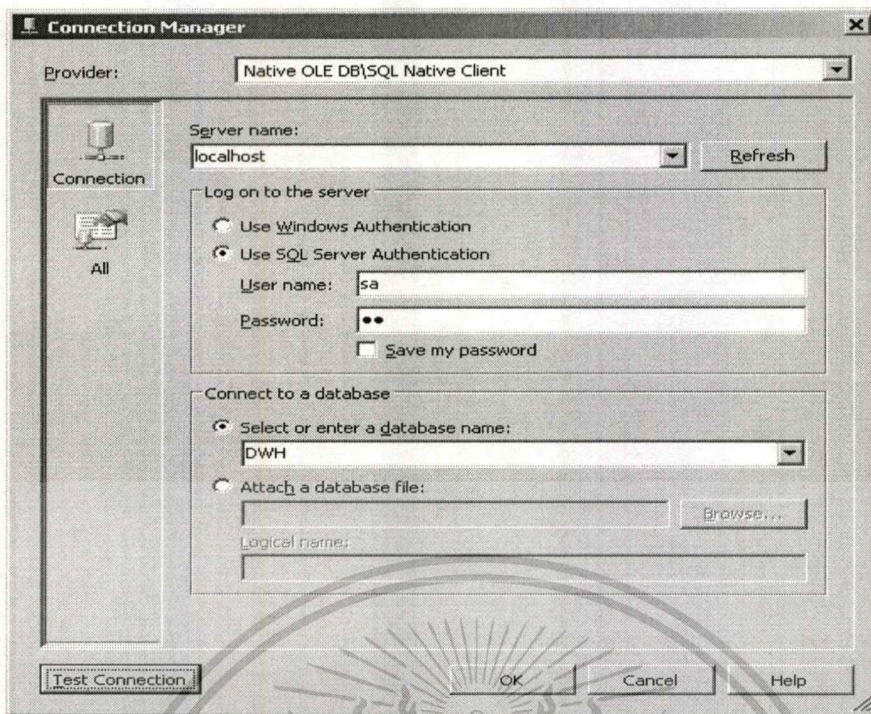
Connection Manager

Provider: Native OLE DB\SQL Native Client

Connection

All

Server name:
localhost
Refresh

Log on to the server
Use Windows Authentication
Use SQL Server Authentication
User name: sa
Password: ••
Save my password

Connect to a database
Select or enter a database name:
DWH
Attach a database file:
Browse...
Logical name:

Test Connection
OK
Cancel
Help